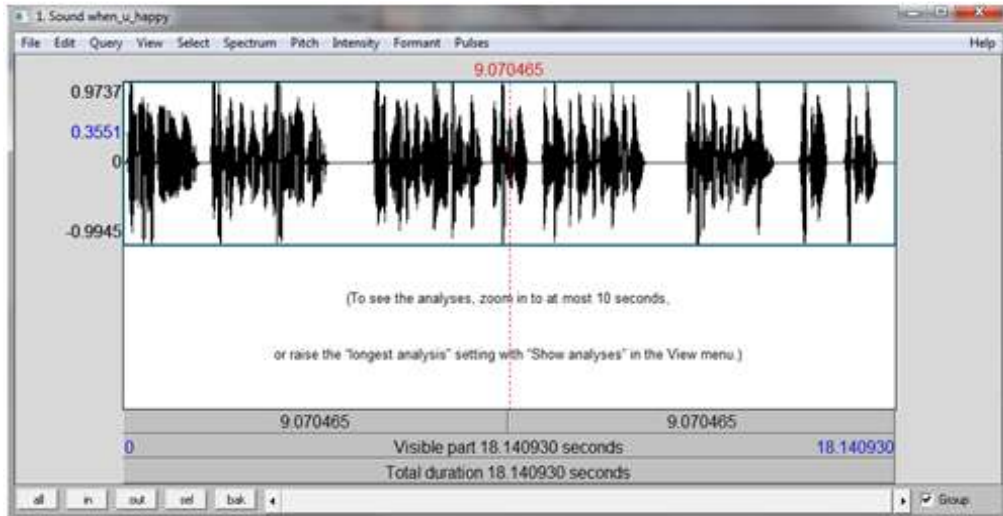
1. Sound when_u_happy

File Edit Query View Select Spectrum Pitch Intensity Formant Pulses Help

9.070465

0.9737
0.3551
0
-0.9945

(To see the analyses, zoom in to at most 10 seconds,

or raise the "longest analysis" setting with "Show analyses" in the View menu.)

9.070465 9.070465

0 Visible part 18.140930 seconds 18.140930

Total duration 18.140930 seconds

all in out sel bak

Group